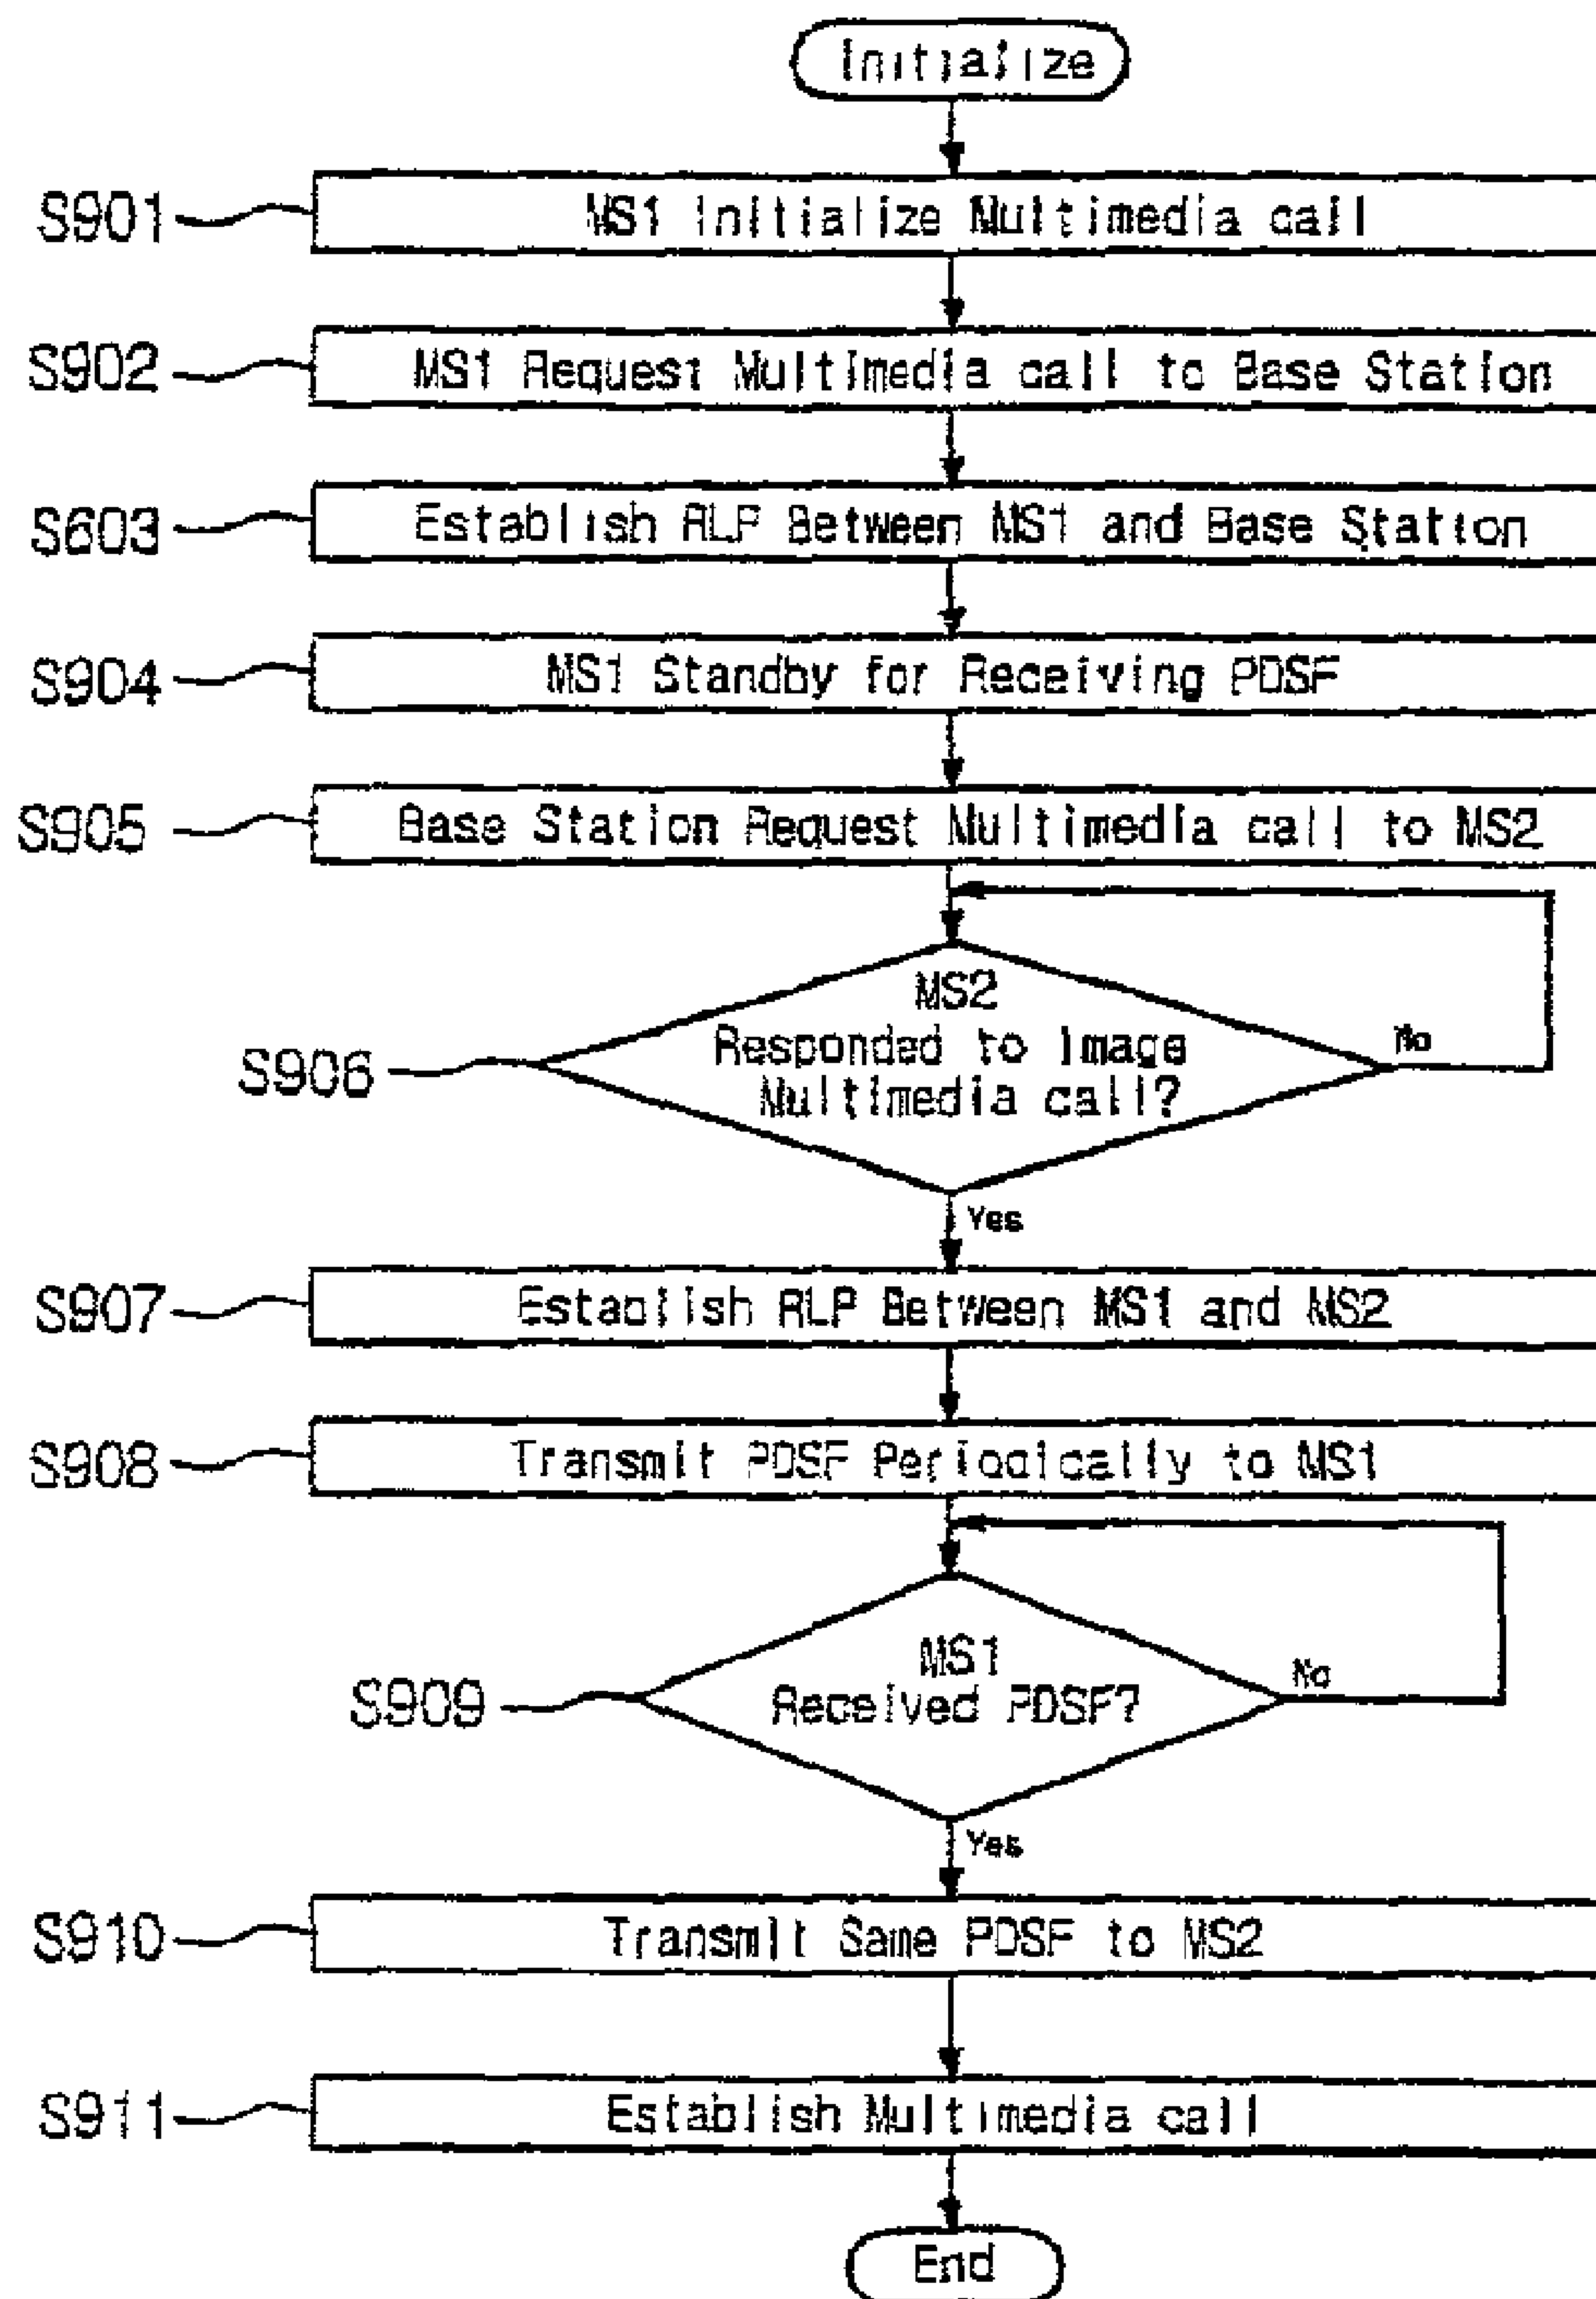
Initialize

S901 MS1 Initialize Multimedia call

S902 MS1 Request Multimedia call to Base Station

S603 Establish RLP Between MS1 and Base Station

S904 MS1 Standby for Receiving PDSF

S905 Base Station Request Multimedia call to MS2

S906 MS2 Responded to Image Multimedia call?

No

Yes

S907 Establish RLP Between MS1 and MS2

S908 Transmit PDSF Periodically to MS1

S909 MS1 Received PDSF7

No

Yes

S910 Transmit Same PDSF to MS2

S911 Establish Multimedia call

End